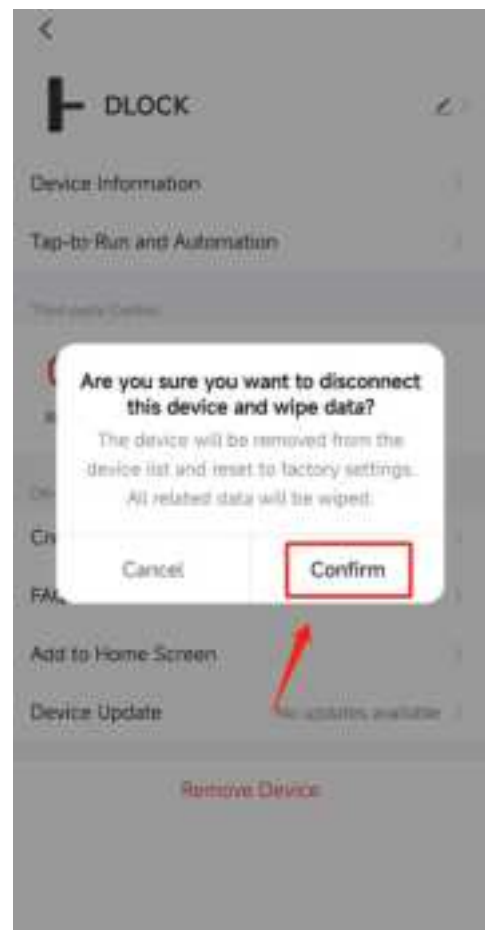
DLOCK

Device Information

Tap-to-Run and Automation

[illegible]

Are you sure you want to disconnect this device and wipe data?

The device will be removed from the device list and reset to factory settings. All related data will be wiped.

Cancel

Confirm

Cr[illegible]

FA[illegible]

Add to Home Screen

Device Update

No updates available

Remove Device